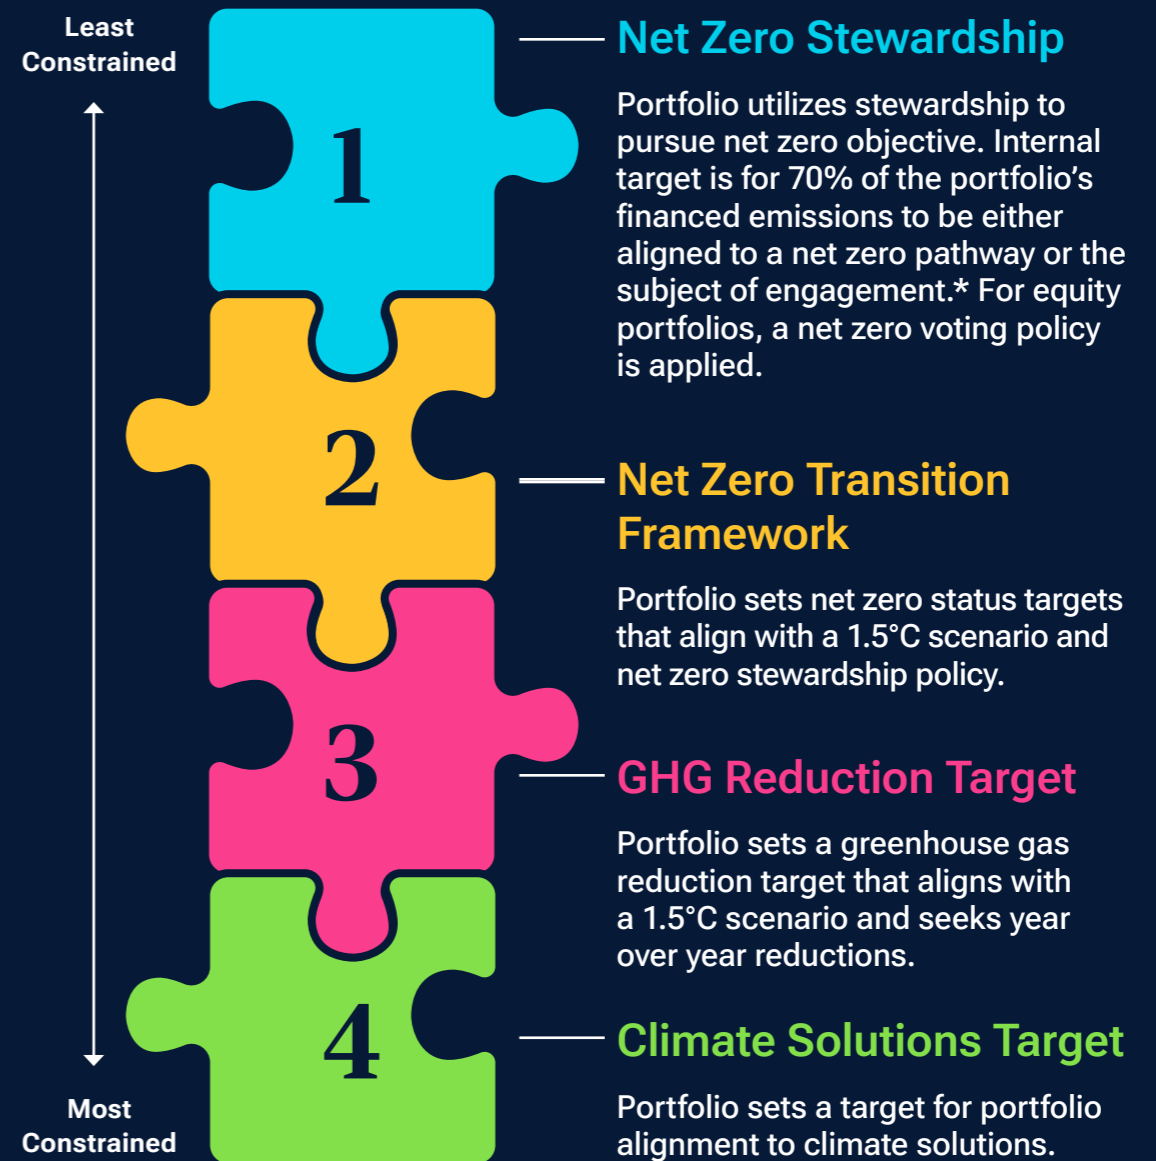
Least Constrained

1

Net Zero Stewardship

Portfolio utilizes stewardship to pursue net zero objective. Internal target is for 70% of the portfolio's financed emissions to be either aligned to a net zero pathway or the subject of engagement.* For equity portfolios, a net zero voting policy is applied.

2

Net Zero Transition Framework

Portfolio sets net zero status targets that align with a 1.5°C scenario and net zero stewardship policy.

3

GHG Reduction Target

Portfolio sets a greenhouse gas reduction target that aligns with a 1.5°C scenario and seeks year over year reductions.

4

Climate Solutions Target

Portfolio sets a target for portfolio alignment to climate solutions.

Most Constrained